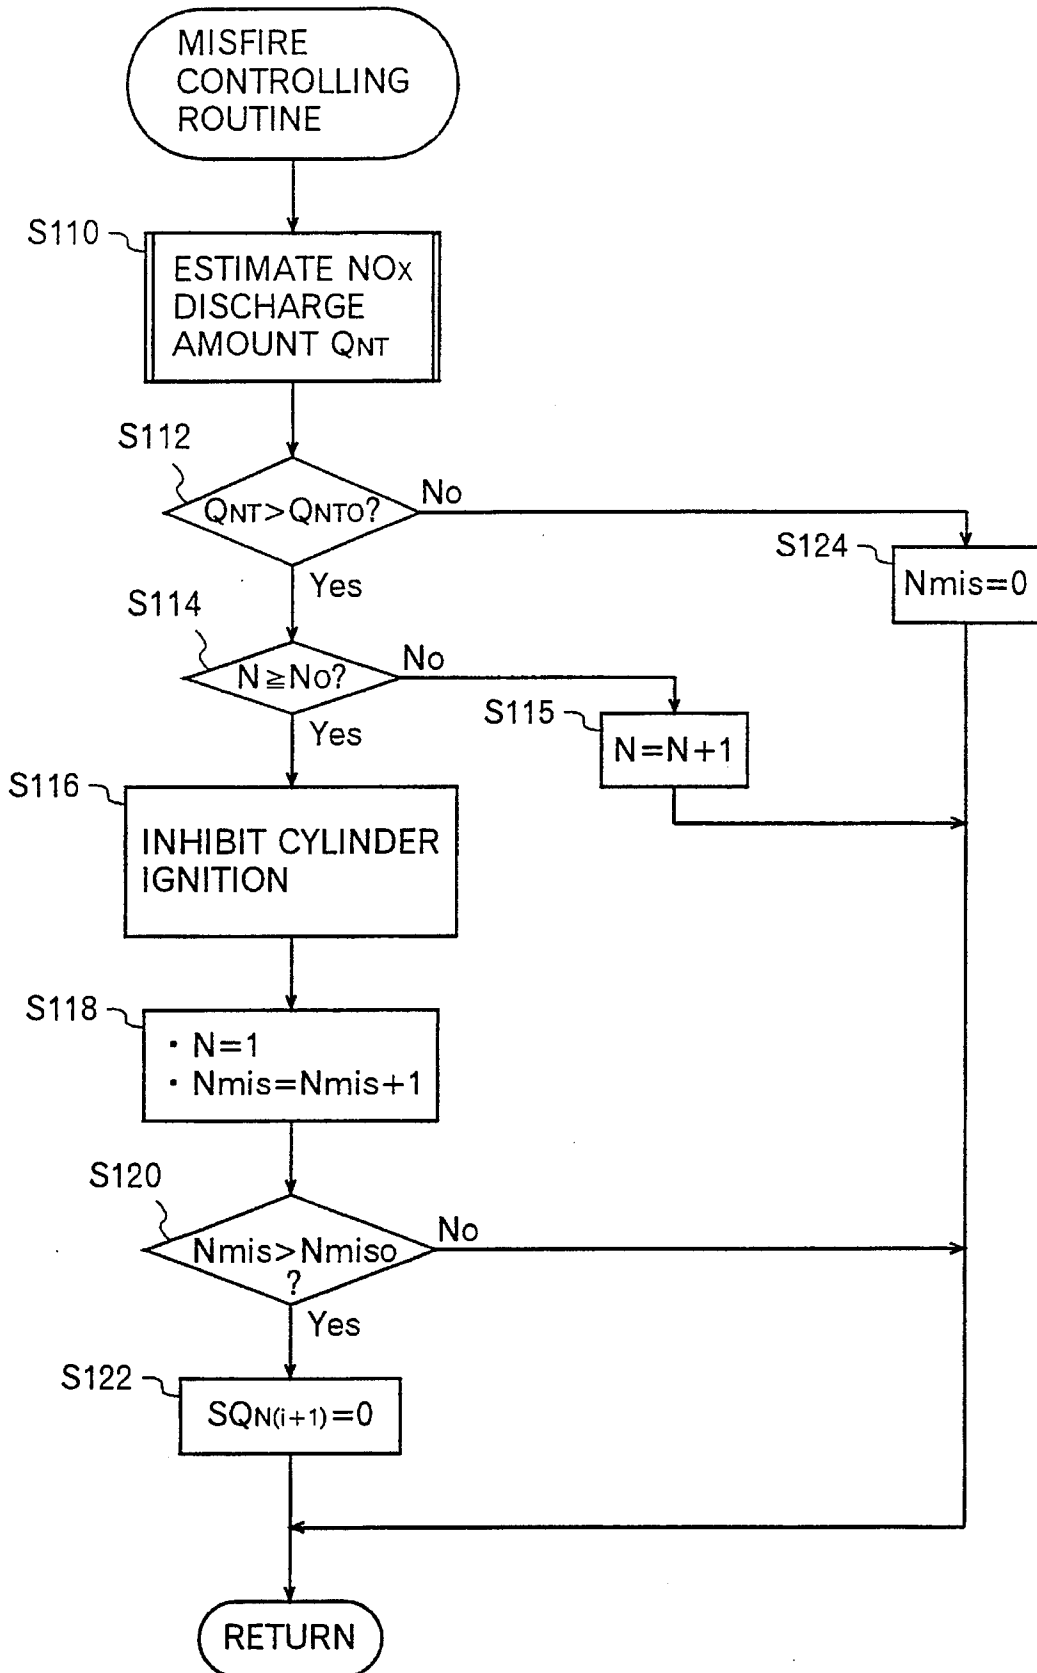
MISFIRE CONTROLLING ROUTINE

S110

ESTIMATE NOx DISCHARGE AMOUNT $Q_{NT}$

S112

$Q_{NT}>Q_{NTO}$?

No

S124

Nmis=0

Yes

S114

N≧No?

No

S115

N=N+1

Yes

S116

INHIBIT CYLINDER IGNITION

S118

・N=1
・Nmis=Nmis+1

S120

Nmis>Nmiso ?

No

Yes

S122

$SQ_{N(i+1)}=0$

RETURN